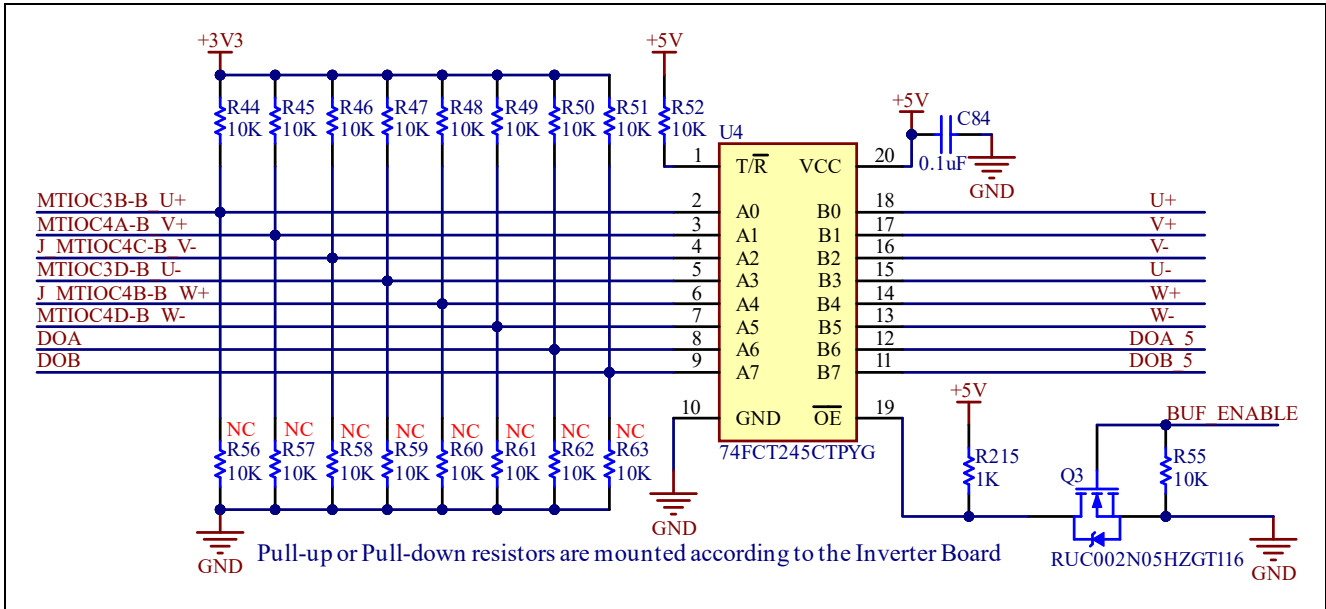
+3V3

R44 10K R45 10K R46 10K R47 10K R48 10K R49 10K R50 10K R51 10K

+5V

R52 10K

U4

+5V

C84

0.1uF

GND

1 T/$\overline{R}$ VCC 20

MTIOC3B-B_U+
MTIOC4A-B_V+
J_MTIOC4C-B_V-
MTIOC3D-B_U-
J_MTIOC4B-B_W+
MTIOC4D-B_W-
DOA
DOB

2 A0 B0 18
3 A1 B1 17
4 A2 B2 16
5 A3 B3 15
6 A4 B4 14
7 A5 B5 13
8 A6 B6 12
9 A7 B7 11

U+
V+
V-
U-
W+
W-
DOA_5
DOB_5

10 GND $\overline{OE}$ 19

74FCT245CTPYG

+5V

R215 1K

BUF_ENABLE

R55 10K

Q3

RUC002N05HZGT116

NC NC NC NC NC NC NC NC

R56 10K R57 10K R58 10K R59 10K R60 10K R61 10K R62 10K R63 10K

GND

GND

GND

Pull-up or Pull-down resistors are mounted according to the Inverter Board